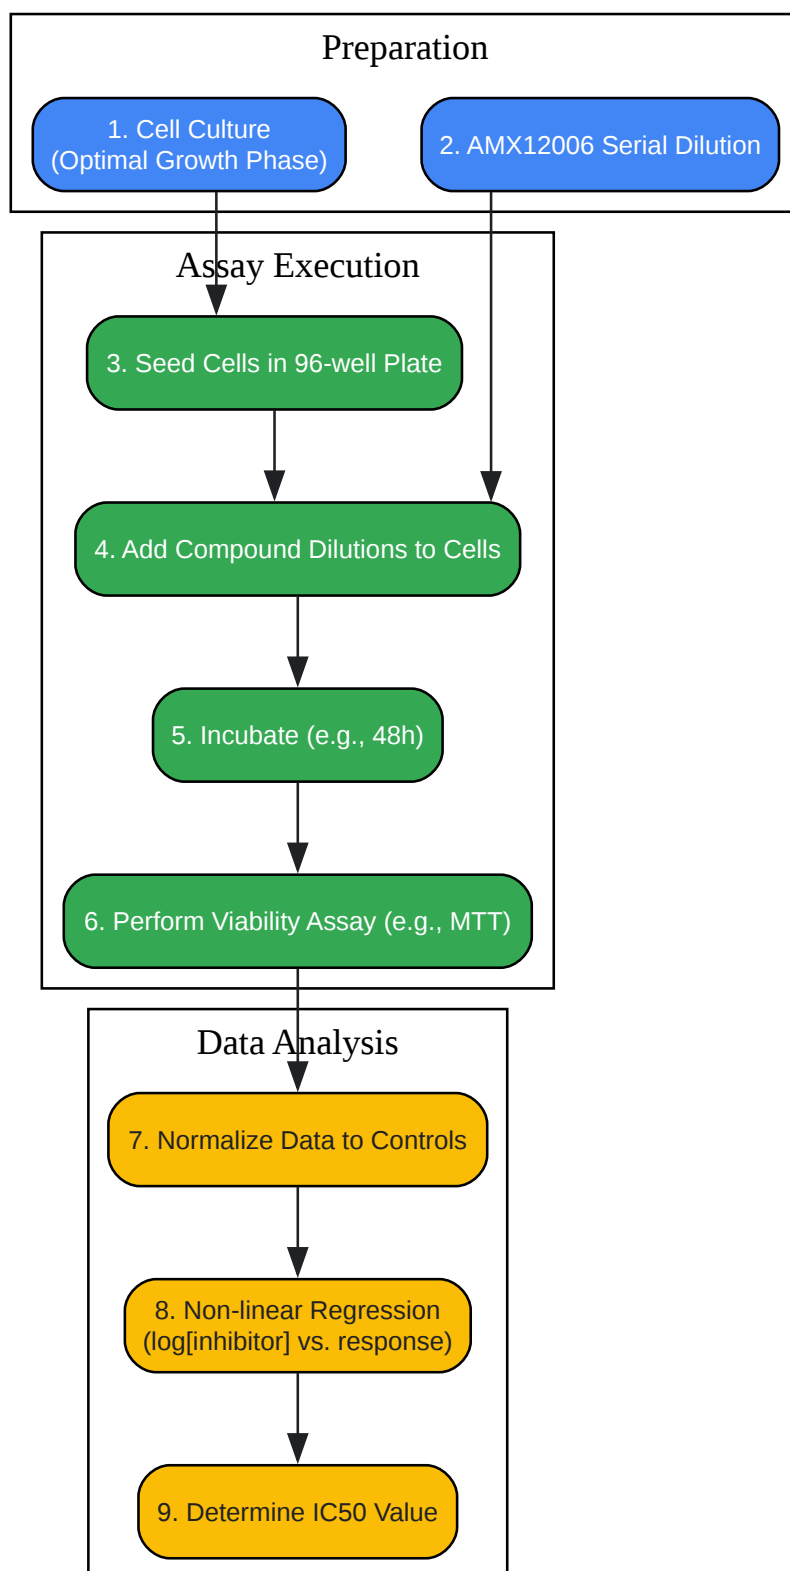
Preparation

1. Cell Culture
(Optimal Growth Phase)

2. AMX12006 Serial Dilution

Assay Execution

3. Seed Cells in 96-well Plate

4. Add Compound Dilutions to Cells

5. Incubate (e.g., 48h)

6. Perform Viability Assay (e.g., MTT)

Data Analysis

7. Normalize Data to Controls

8. Non-linear Regression
(log[inhibitor] vs. response)

9. Determine IC50 Value